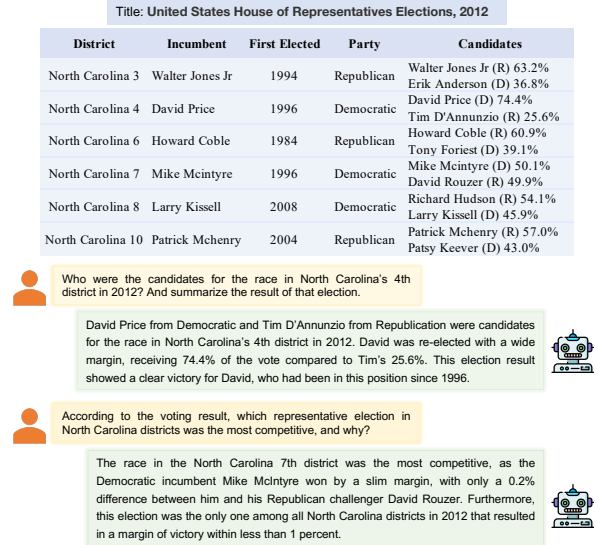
Title: United States House of Representatives Elections, 2012

| District | Incumbent | First Elected | Party | Candidates |
|---|---|---|---|---|
| North Carolina 3 | Walter Jones Jr | 1994 | Republican | Walter Jones Jr (R) 63.2% Erik Anderson (D) 36.8% |
| North Carolina 4 | David Price | 1996 | Democratic | David Price (D) 74.4% Tim D'Annunzio (R) 25.6% |
| North Carolina 6 | Howard Coble | 1984 | Republican | Howard Coble (R) 60.9% Tony Foriest (D) 39.1% |
| North Carolina 7 | Mike Mcintyre | 1996 | Democratic | Mike Mcintyre (D) 50.1% David Rouzer (R) 49.9% |
| North Carolina 8 | Larry Kissell | 2008 | Democratic | Richard Hudson (R) 54.1% Larry Kissell (D) 45.9% |
| North Carolina 10 | Patrick Mchenry | 2004 | Republican | Patrick Mchenry (R) 57.0% Patsy Keever (D) 43.0% |

Who were the candidates for the race in North Carolina's 4th district in 2012? And summarize the result of that election.

David Price from Democratic and Tim D'Annunzio from Republication were candidates for the race in North Carolina's 4th district in 2012. David was re-elected with a wide margin, receiving 74.4% of the vote compared to Tim's 25.6%. This election result showed a clear victory for David, who had been in this position since 1996.

According to the voting result, which representative election in North Carolina districts was the most competitive, and why?

The race in the North Carolina 7th district was the most competitive, as the Democratic incumbent Mike McIntyre won by a slim margin, with only a 0.2% difference between him and his Republican challenger David Rouzer. Furthermore, this election was the only one among all North Carolina districts in 2012 that resulted in a margin of victory within less than 1 percent.